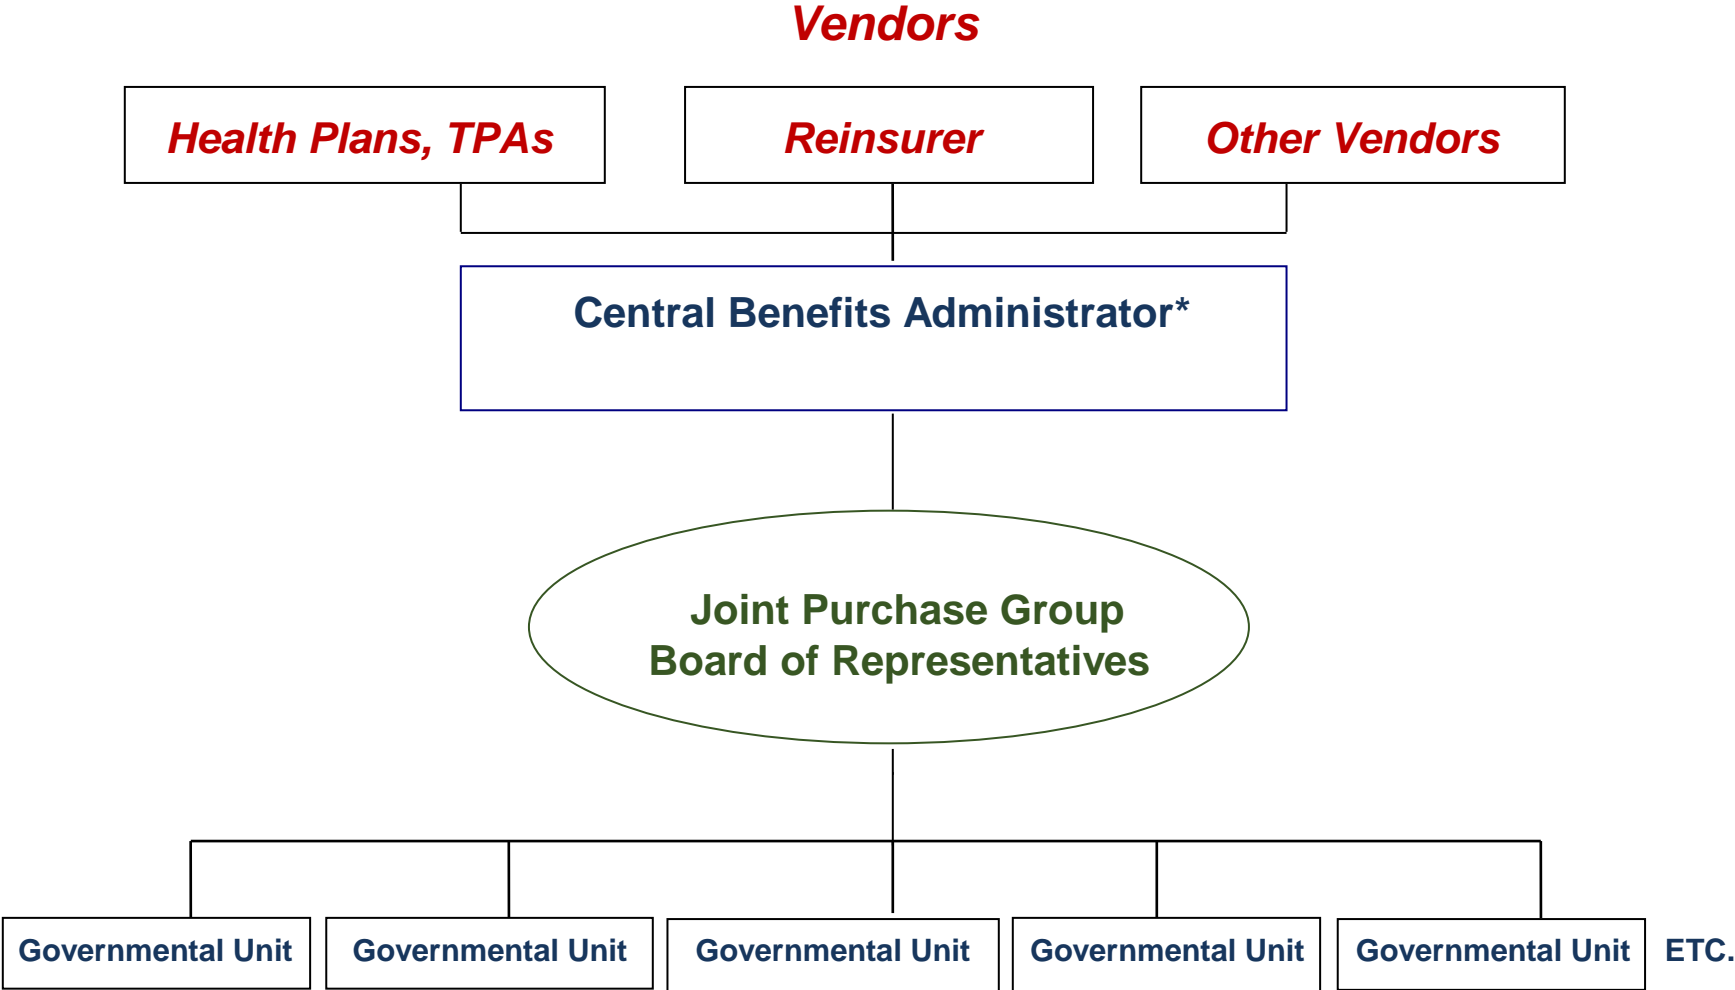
Vendors

Health Plans, TPAs

Reinsurer

Other Vendors

Central Benefits Administrator*

Joint Purchase Group
Board of Representatives

Governmental Unit

Governmental Unit

Governmental Unit

Governmental Unit

Governmental Unit

ETC.